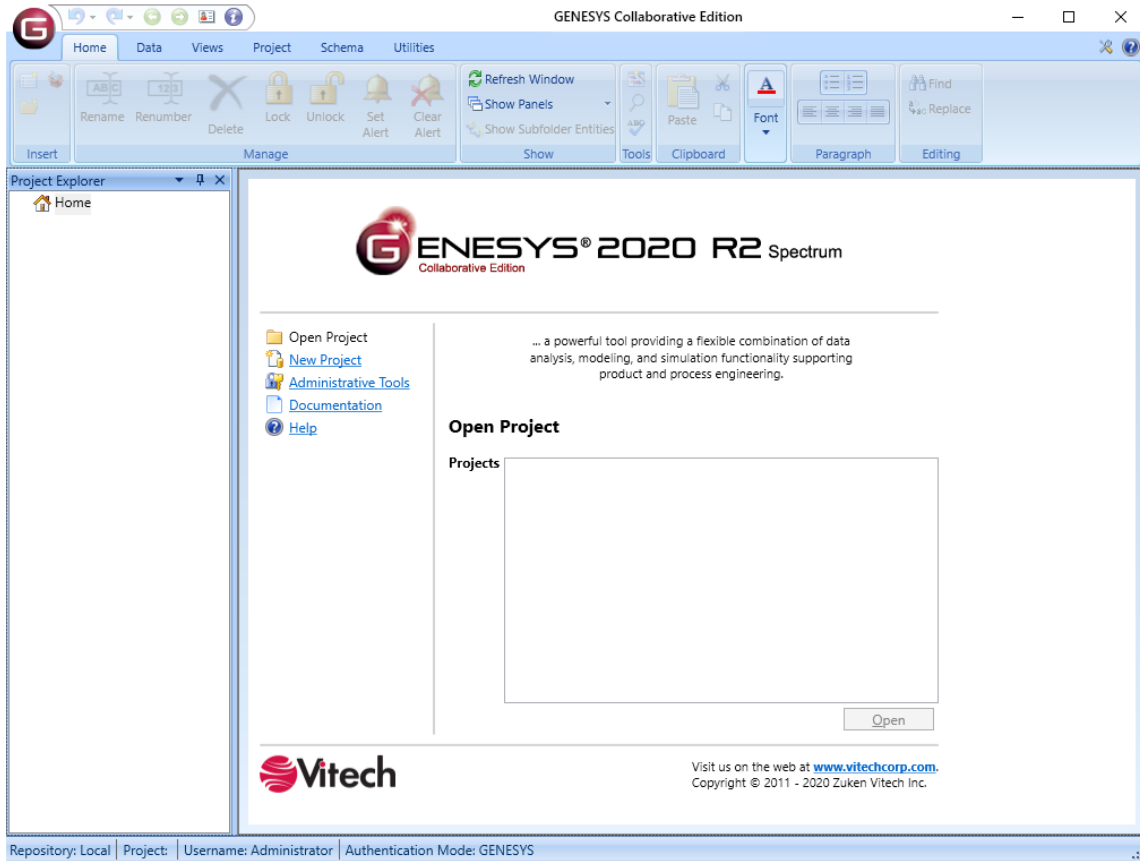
GENESYS Collaborative Edition

Home Data Views Project Schema Utilities

Rename Renumber Delete Lock Unlock Set Alert Clear Alert
Insert Manage

Refresh Window
Show Panels
Show Subfolder Entities
Show

Tools

Paste
Clipboard

Font

Paragraph

Find
Replace
Editing

Project Explorer
Home

GENESYS® 2020 R2 Spectrum
Collaborative Edition

Open Project
New Project
Administrative Tools
Documentation
Help

... a powerful tool providing a flexible combination of data analysis, modeling, and simulation functionality supporting product and process engineering.

Open Project

Projects

Open

Vitech

Visit us on the web at www.vitechcorp.com.
Copyright © 2011 - 2020 Zuken Vitech Inc.

Repository: Local | Project: | Username: Administrator | Authentication Mode: GENESYS